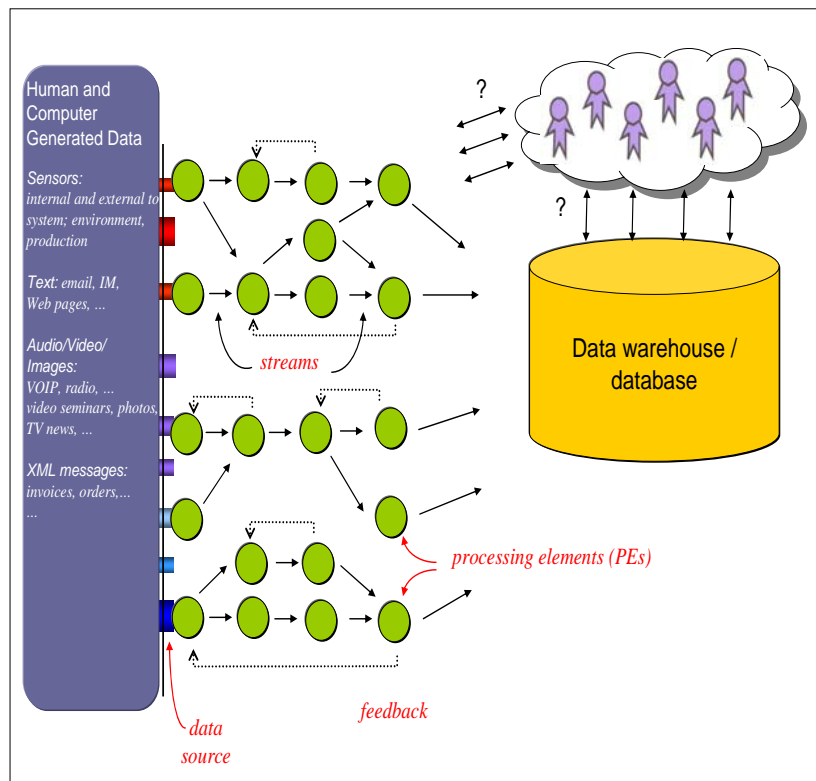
Human and Computer Generated Data

Sensors: internal and external to system; environment, production

Text: email, IM, Web pages, ...

Audio/Video/ Images: VOIP, radio, ... video seminars, photos, TV news, ...

XML messages: invoices, orders,... ...

?

?

Data warehouse / database

streams

processing elements (PEs)

feedback

data source